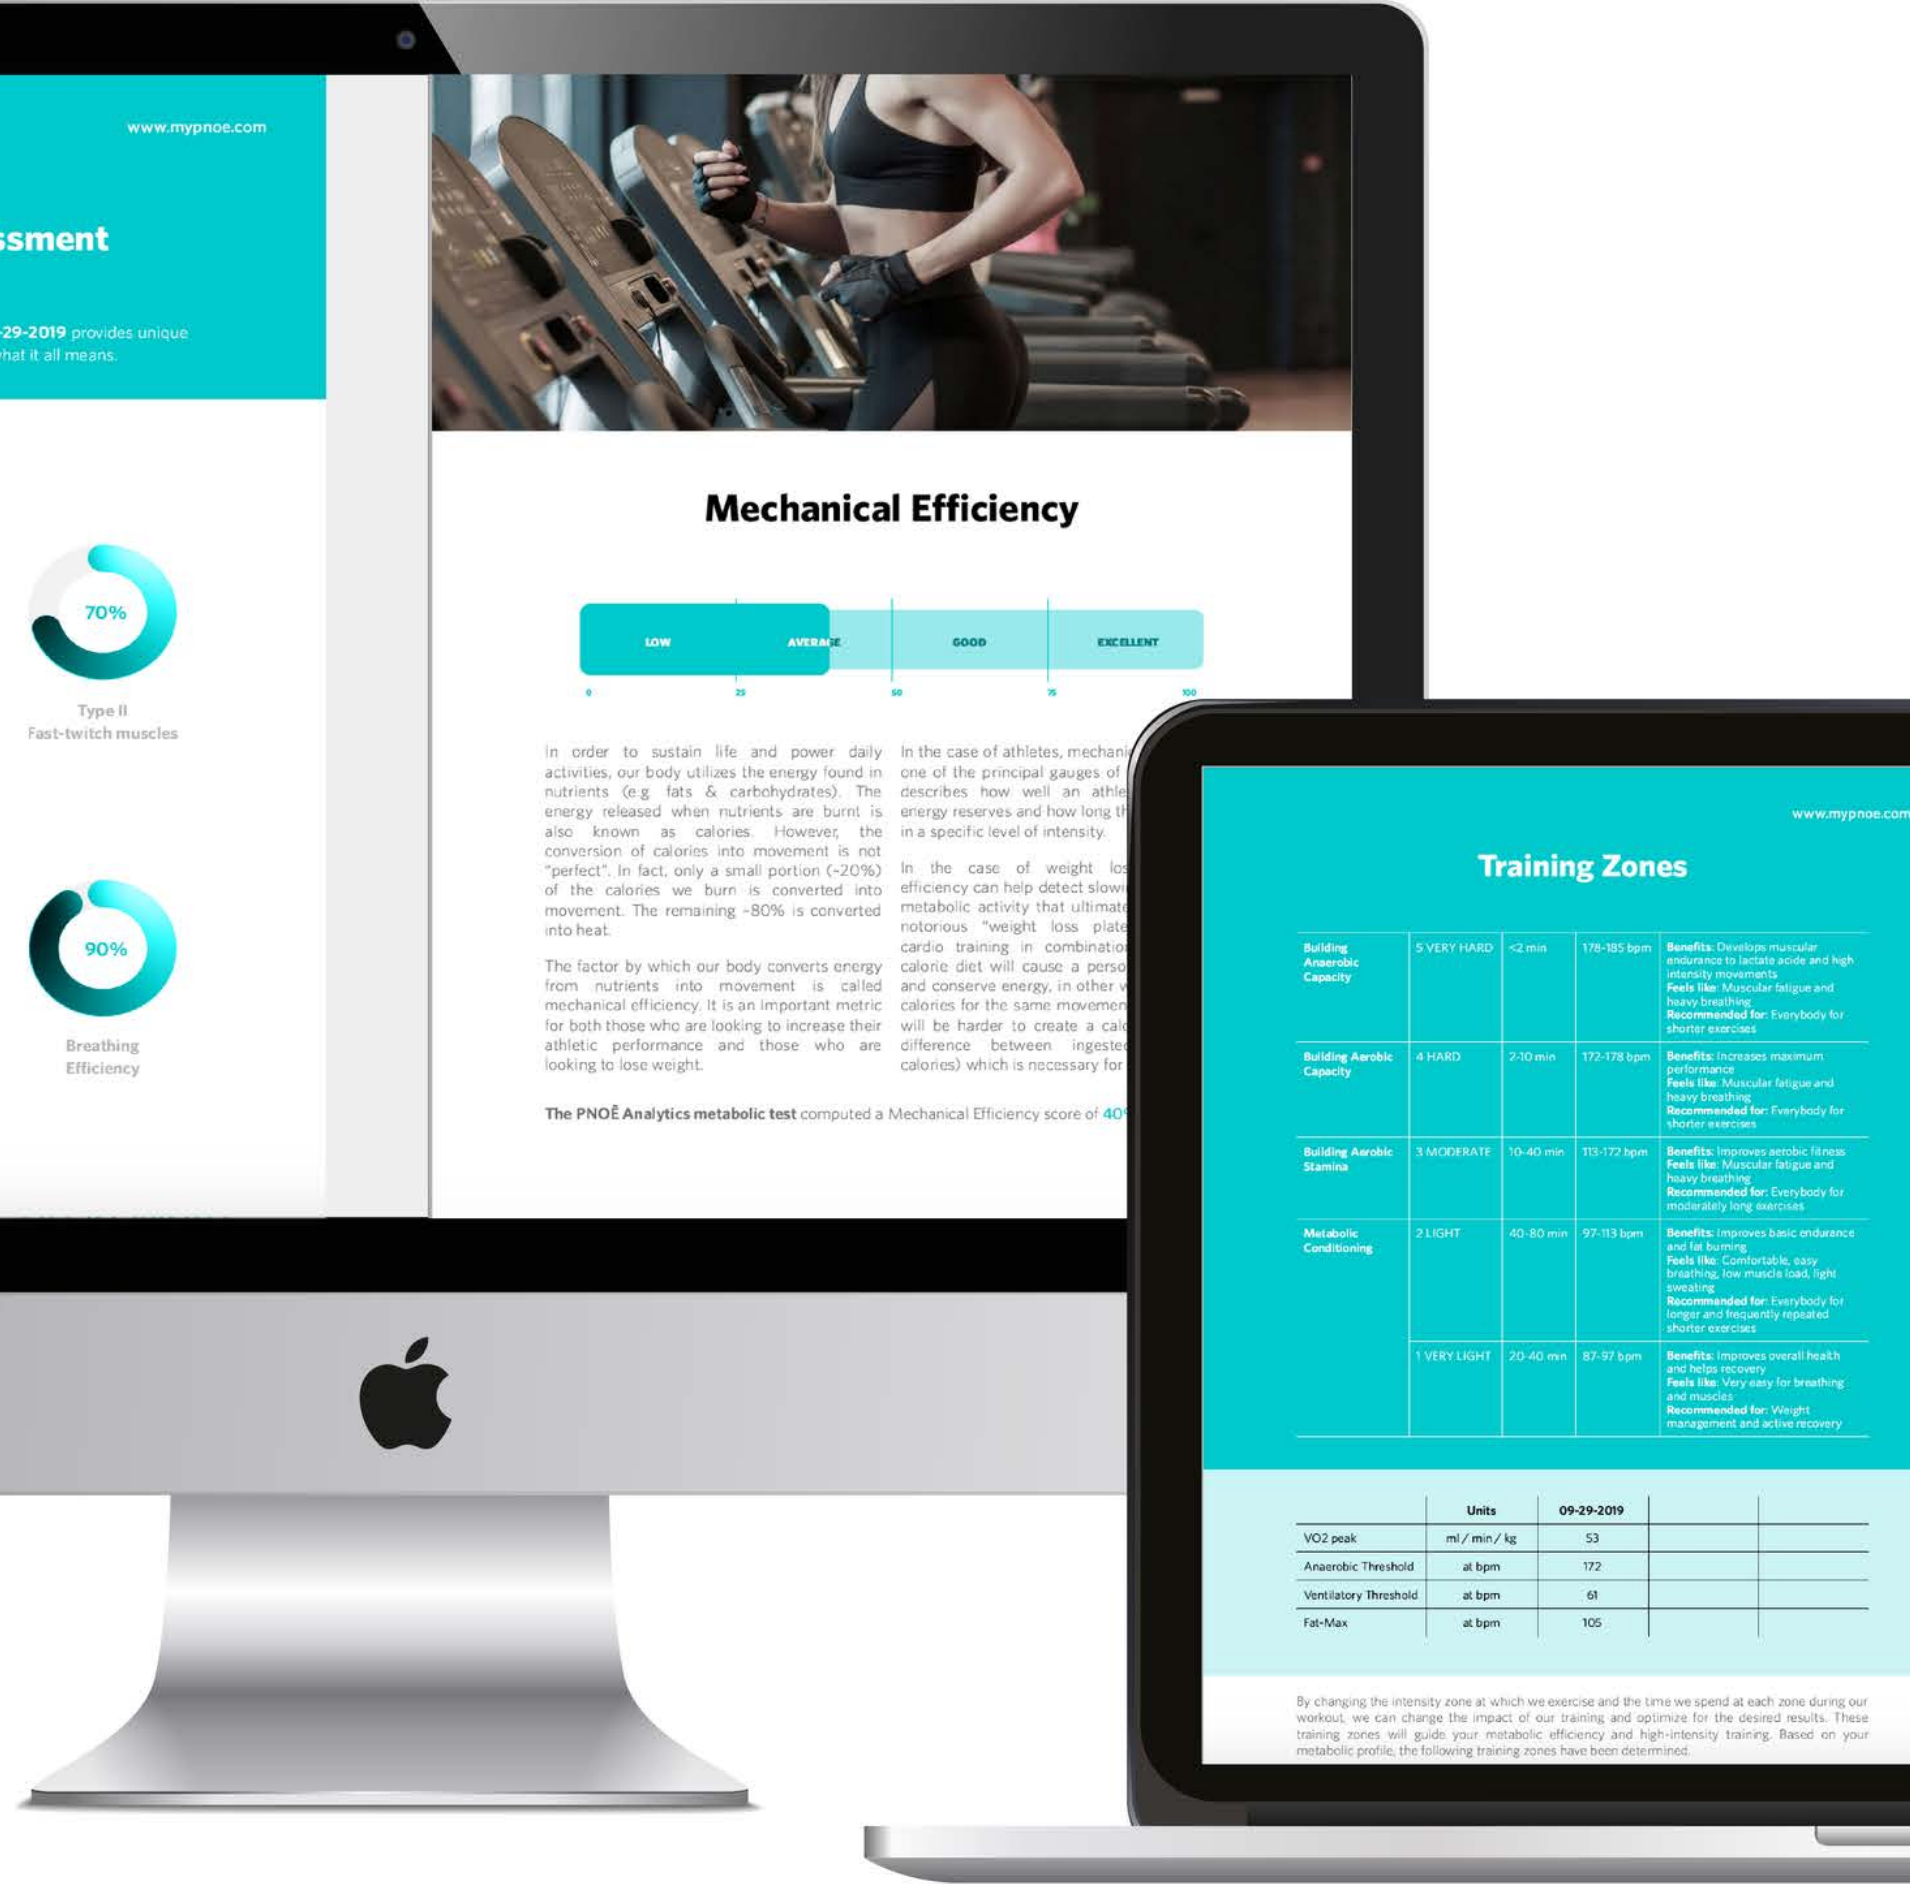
www.mypnoe.com

ssment

-29-2019 provides unique
hat it all means.

70%

Type II
Fast-twitch muscles

90%

Breathing
Efficiency

Mechanical Efficiency

LOW AVERAGE GOOD EXCELLENT

0 25 50 75 100

In order to sustain life and power daily activities, our body utilizes the energy found in nutrients (e.g. fats & carbohydrates). The energy released when nutrients are burnt is also known as calories. However, the conversion of calories into movement is not "perfect". In fact, only a small portion (~20%) of the calories we burn is converted into movement. The remaining ~80% is converted into heat.

The factor by which our body converts energy from nutrients into movement is called mechanical efficiency. It is an important metric for both those who are looking to increase their athletic performance and those who are looking to lose weight.

In the case of athletes, mechani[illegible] one of the principal gauges of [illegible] describes how well an athle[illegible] energy reserves and how long th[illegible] in a specific level of intensity.

In the case of weight los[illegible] efficiency can help detect slowi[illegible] metabolic activity that ultimat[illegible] notorious "weight loss plate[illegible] cardio training in combinatio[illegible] calorie diet will cause a perso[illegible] and conserve energy, in other w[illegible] calories for the same movemen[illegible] will be harder to create a cal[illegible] difference between ingeste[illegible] calories) which is necessary for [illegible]

The PNOĒ Analytics metabolic test computed a Mechanical Efficiency score of 40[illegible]

www.mypnoe.com

Training Zones

| Building Anaerobic Capacity | 5 VERY HARD | <2 min | 178-185 bpm | Benefits: Develops muscular endurance to lactate acide and high intensity movements Feels like: Muscular fatigue and heavy breathing Recommended for: Everybody for shorter exercises |
|---|---|---|---|---|
| Building Aerobic Capacity | 4 HARD | 2-10 min | 172-178 bpm | Benefits: Increases maximum performance Feels like: Muscular fatigue and heavy breathing Recommended for: Everybody for shorter exercises |
| Building Aerobic Stamina | 3 MODERATE | 10-40 min | 113-172 bpm | Benefits: Improves aerobic fitness Feels like: Muscular fatigue and heavy breathing Recommended for: Everybody for moderately long exercises |
| Metabolic Conditioning | 2 LIGHT | 40-80 min | 97-113 bpm | Benefits: Improves basic endurance and fat burning Feels like: Comfortable, easy breathing, low muscle load, light sweating Recommended for: Everybody for longer and frequently repeated shorter exercises |
| | 1 VERY LIGHT | 20-40 min | 87-97 bpm | Benefits: Improves overall health and helps recovery Feels like: Very easy for breathing and muscles Recommended for: Weight management and active recovery |

| | Units | 09-29-2019 | | |
|---|---|---|---|---|
| VO2 peak | ml / min / kg | 53 | | |
| Anaerobic Threshold | at bpm | 172 | | |
| Ventilatory Threshold | at bpm | 61 | | |
| Fat-Max | at bpm | 105 | | |

By changing the intensity zone at which we exercise and the time we spend at each zone during our workout, we can change the impact of our training and optimize for the desired results. These training zones will guide your metabolic efficiency and high-intensity training. Based on your metabolic profile, the following training zones have been determined.